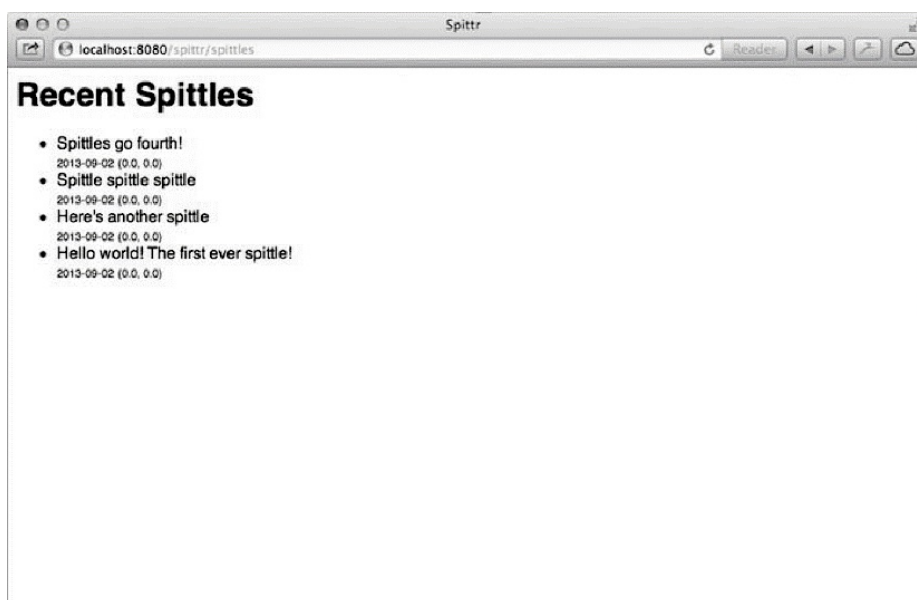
Spittr

localhost:8080/spittr/spittles

Reader

# Recent Spittles

- Spittles go fourth!
2013-09-02 (0.0, 0.0)
- Spittle spittle spittle
2013-09-02 (0.0, 0.0)
- Here's another spittle
2013-09-02 (0.0, 0.0)
- Hello world! The first ever spittle!
2013-09-02 (0.0, 0.0)